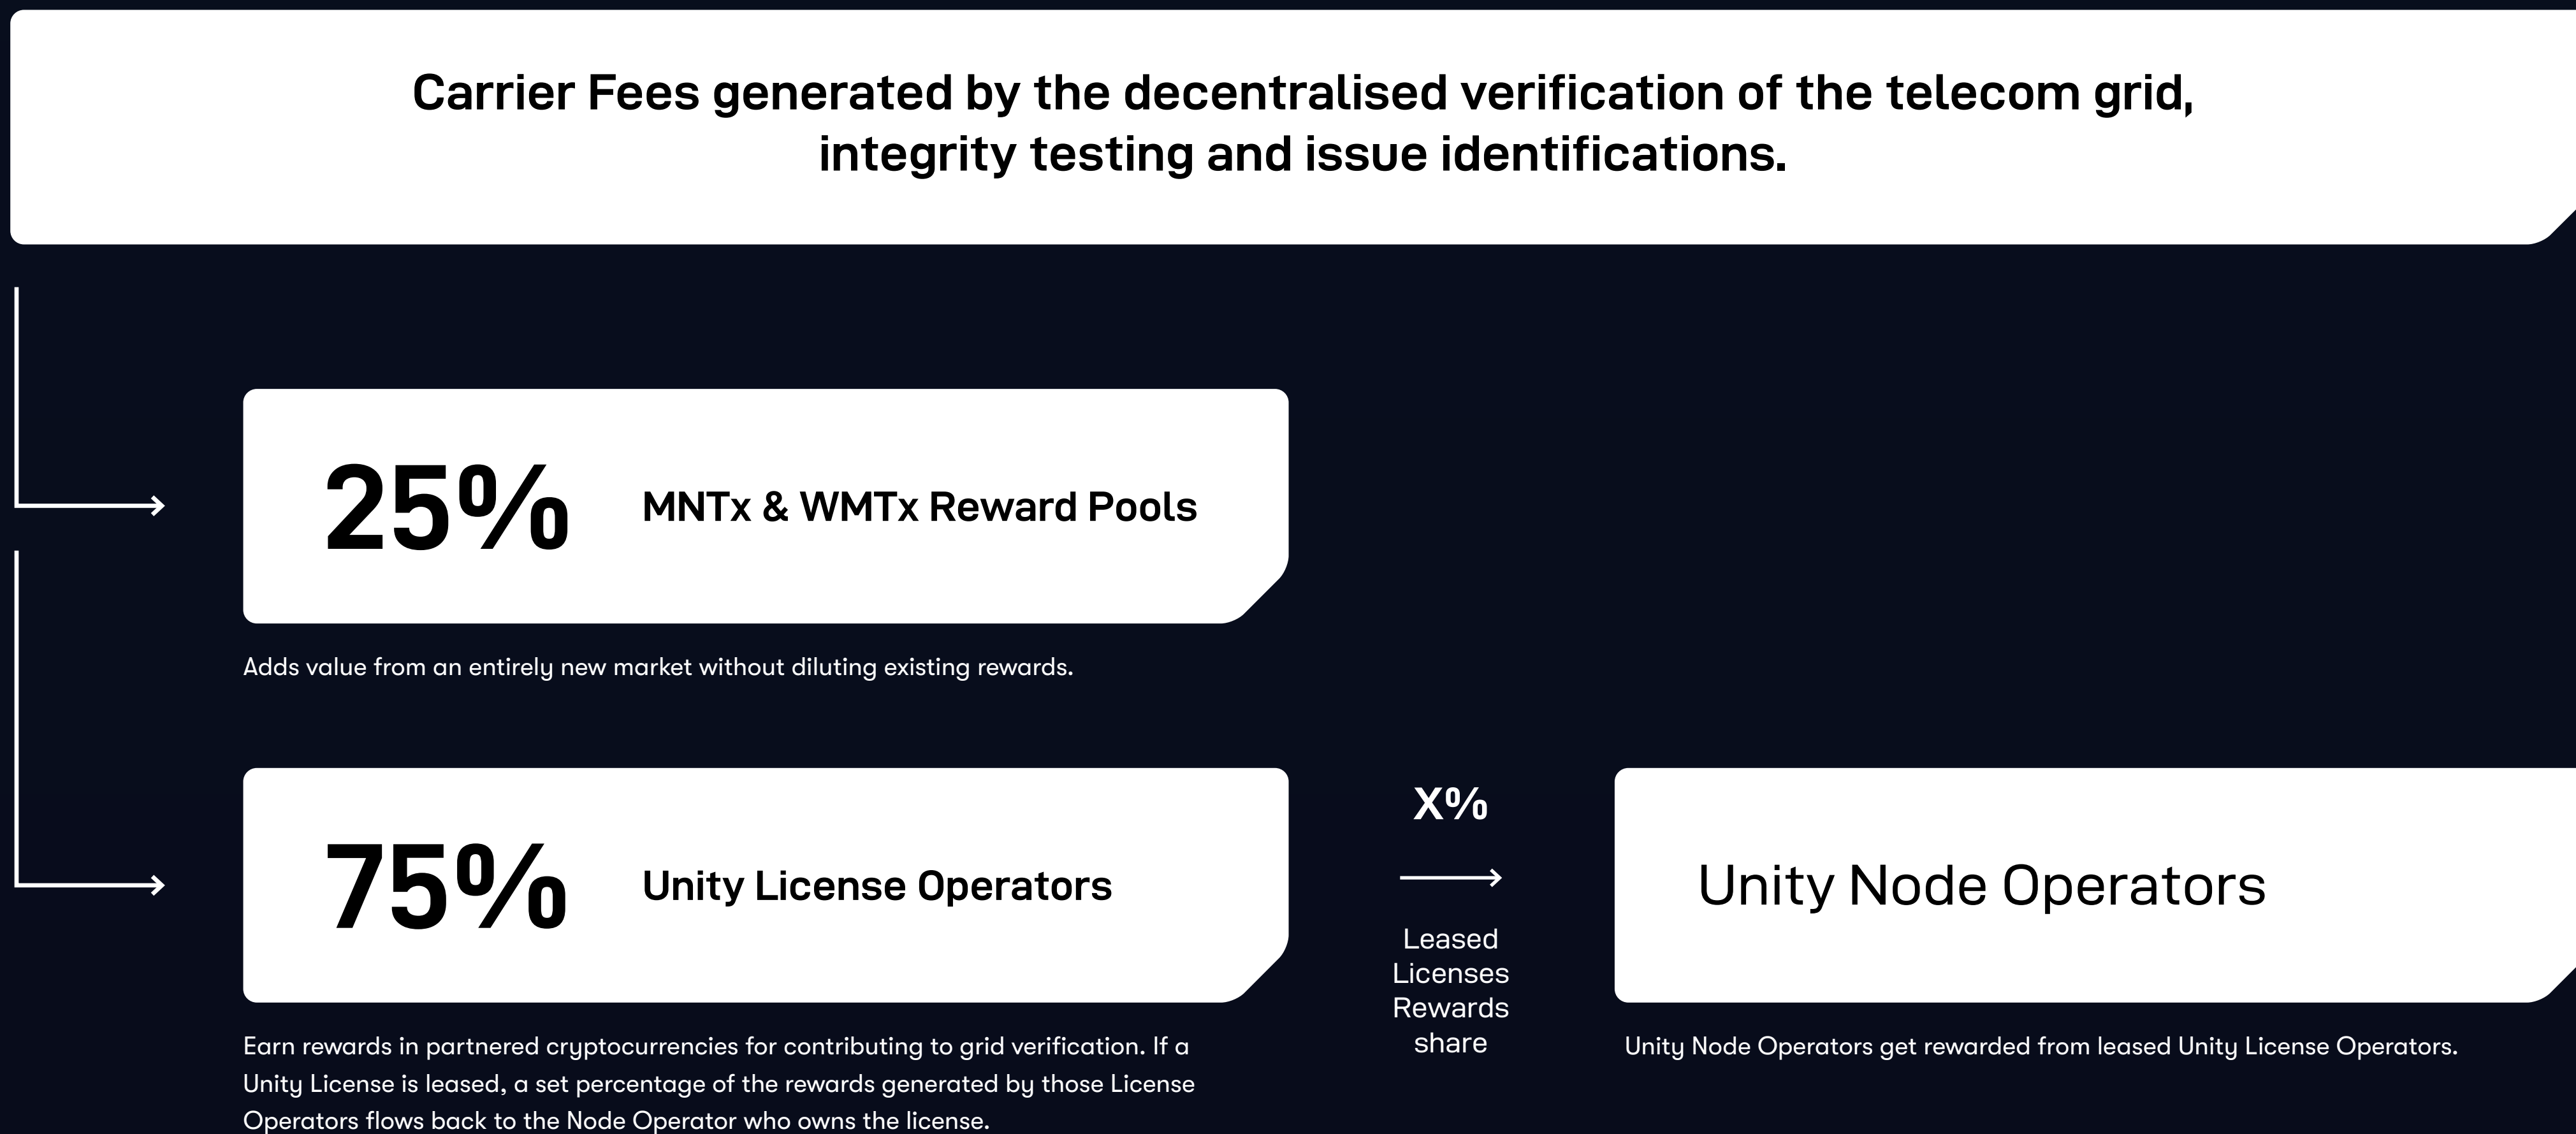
Carrier Fees generated by the decentralised verification of the telecom grid, integrity testing and issue identifications.

25% MNTx & WMTx Reward Pools

Adds value from an entirely new market without diluting existing rewards.

75% Unity License Operators

Earn rewards in partnered cryptocurrencies for contributing to grid verification. If a Unity License is leased, a set percentage of the rewards generated by those License Operators flows back to the Node Operator who owns the license.

X%

Leased Licenses Rewards share

Unity Node Operators

Unity Node Operators get rewarded from leased Unity License Operators.